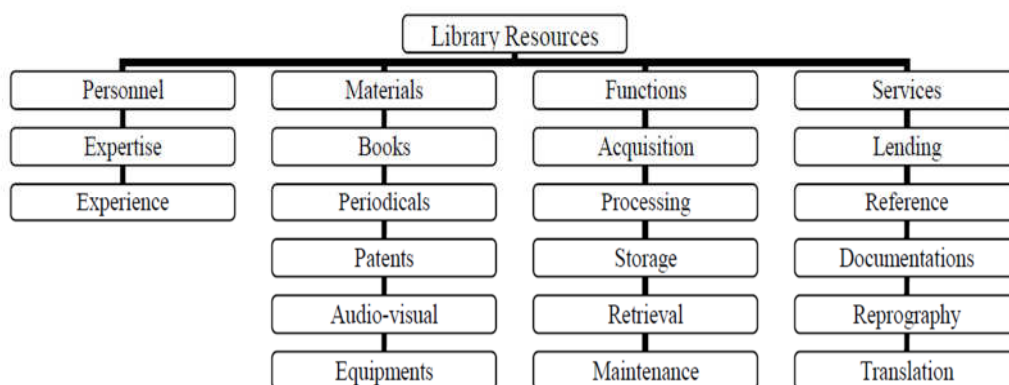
Library Resources

Personnel
Expertise
Experience

Materials
Books
Periodicals
Patents
Audio-visual
Equipments

Functions
Acquisition
Processing
Storage
Retrieval
Maintenance

Services
Lending
Reference
Documentations
Reprography
Translation